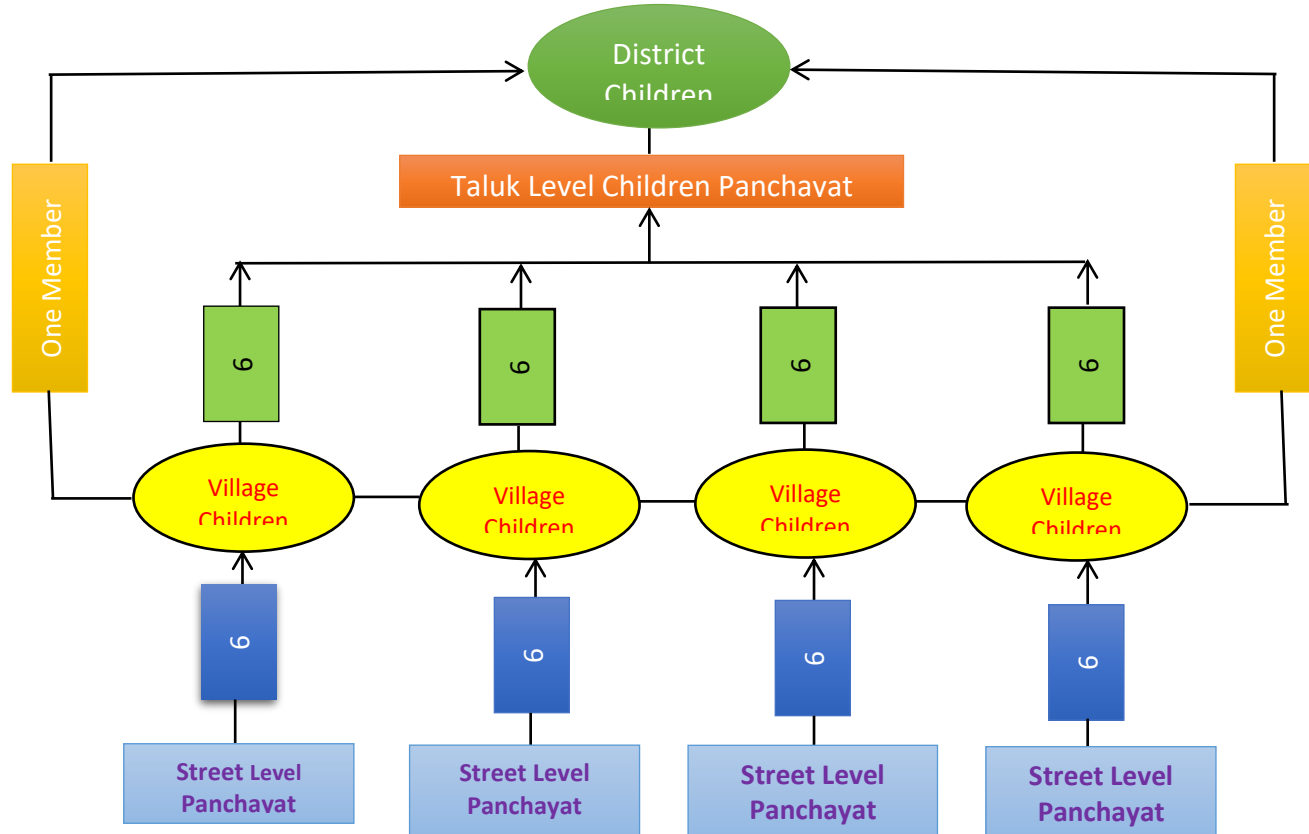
District Children

Taluk Level Children Panchayat

One Member

One Member

6

6

6

6

Village Children

Village Children

Village Children

Village Children

6

6

6

6

Street Level Panchayat

Street Level Panchayat

Street Level Panchayat

Street Level Panchayat